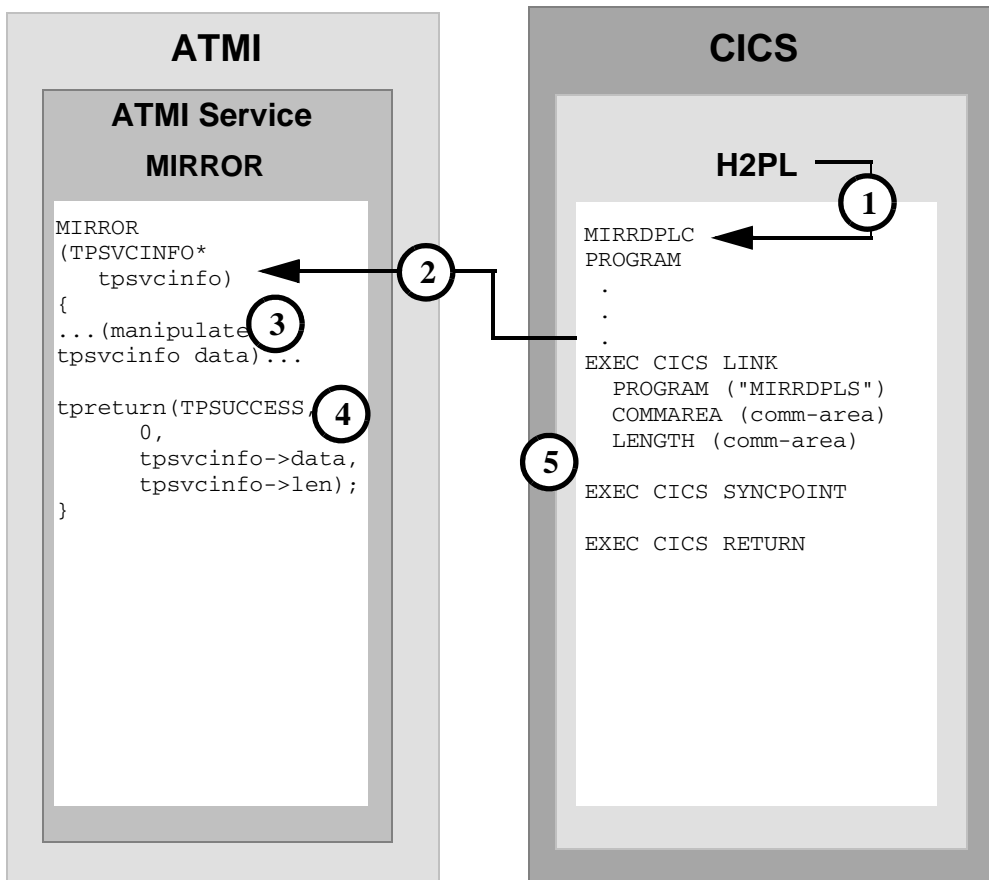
ATMI

ATMI Service

MIRROR

MIRROR
(TPSVCINFO*
tpsvcinfo)
{
...(manipulate
tpsvcinfo data)...

tpreturn(TPSUCCESS,
0,
tpsvcinfo->data,
tpsvcinfo->len);
}

3

4

2

CICS

H2PL

1

MIRRDPLC
PROGRAM
.
.
.
EXEC CICS LINK
PROGRAM ("MIRRDPLS")
COMMAREA (comm-area)
LENGTH (comm-area)

5

EXEC CICS SYNCPOINT

EXEC CICS RETURN